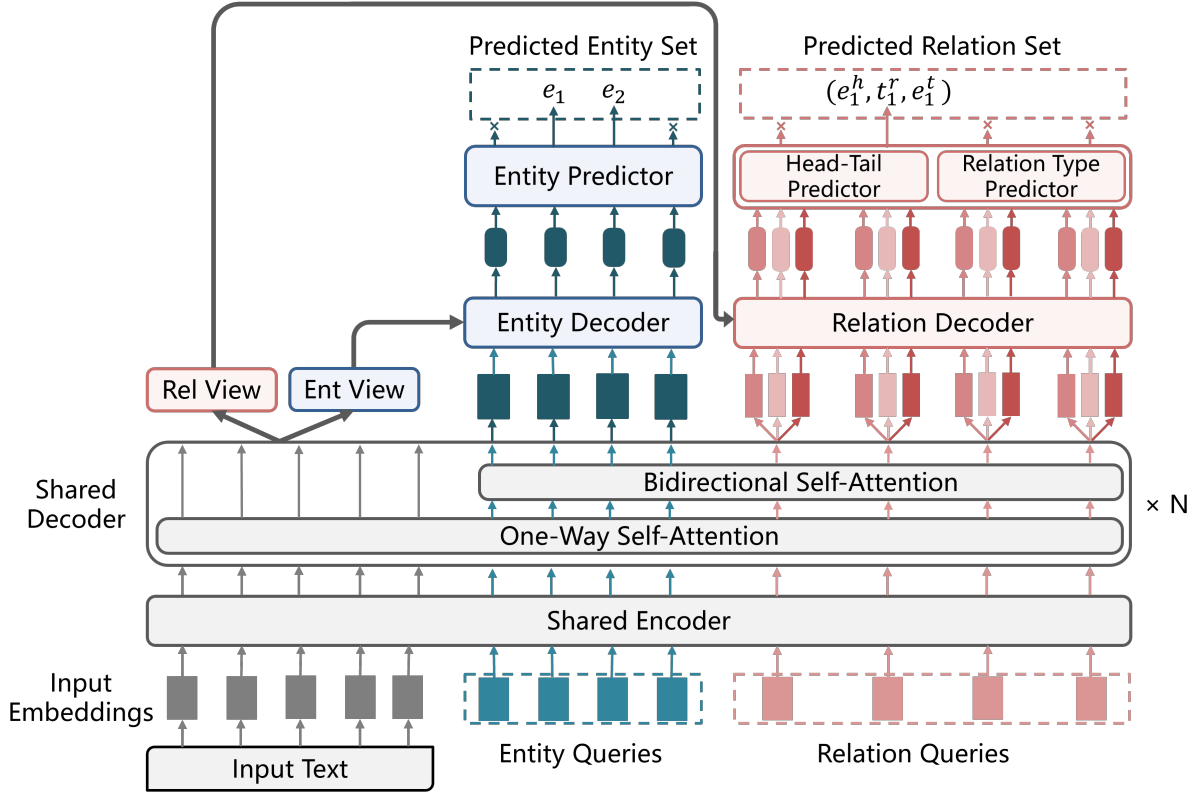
Predicted Entity Set

$e_1$ $e_2$

Predicted Relation Set

$(e_1^h, t_1^r, e_1^t)$

Entity Predictor

Head-Tail Predictor

Relation Type Predictor

Entity Decoder

Relation Decoder

Rel View

Ent View

Shared Decoder

Bidirectional Self-Attention

One-Way Self-Attention

× N

Shared Encoder

Input Embeddings

Input Text

Entity Queries

Relation Queries